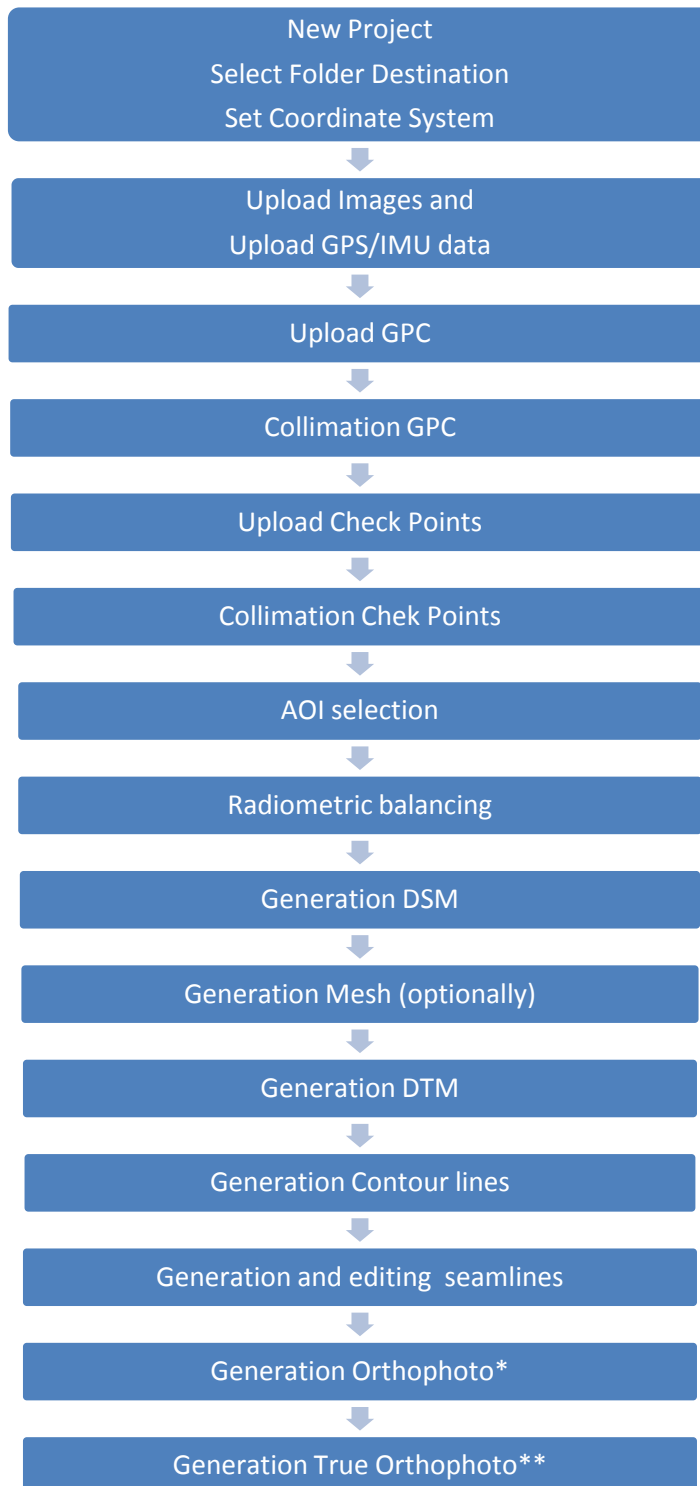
New Project
Select Folder Destination
Set Coordinate System

Upload Images and
Upload GPS/IMU data

Upload GPC

Collimation GPC

Upload Check Points

Collimation Chek Points

AOI selection

Radiometric balancing

Generation DSM

Generation Mesh (optionally)

Generation DTM

Generation Contour lines

Generation and editing seamlines

Generation Orthophoto*

Generation True Orthophoto**